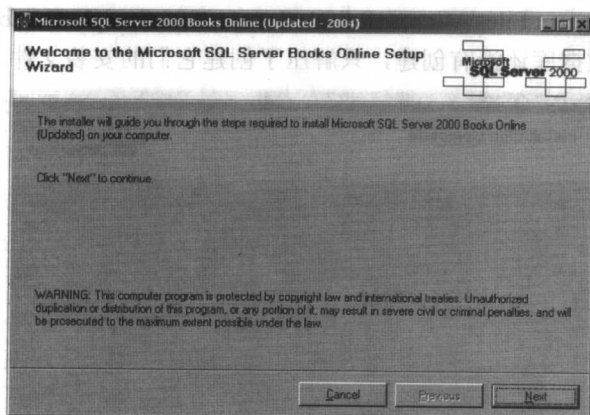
Microsoft SQL Server 2000 Books Online (Updated - 2004)

Welcome to the Microsoft SQL Server Books Online Setup Wizard

Microsoft SQL Server 2000

The installer will guide you through the steps required to install Microsoft SQL Server 2000 Books Online (Updated) on your computer.

Click "Next" to continue.

WARNING: This computer program is protected by copyright law and international treaties. Unauthorized duplication or distribution of this program, or any portion of it, may result in severe civil or criminal penalties, and will be prosecuted to the maximum extent possible under the law.

Cancel

Previous

Next